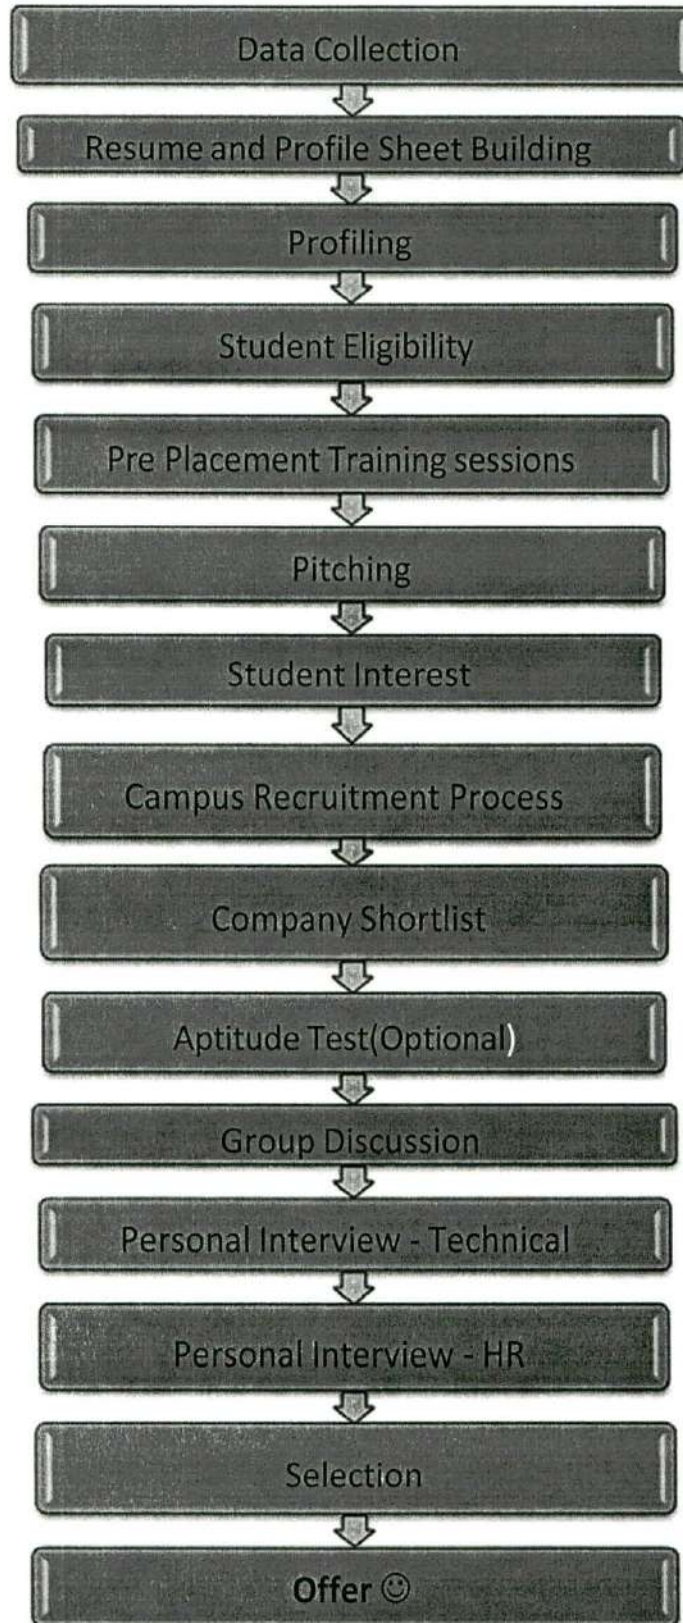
Data Collection

Resume and Profile Sheet Building

Profiling

Student Eligibility

Pre Placement Training sessions

Pitching

Student Interest

Campus Recruitment Process

Company Shortlist

Aptitude Test(Optional)

Group Discussion

Personal Interview - Technical

Personal Interview - HR

Selection

Offer ☺